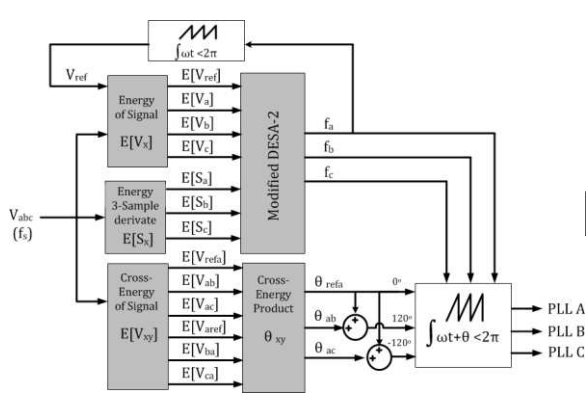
$\int \omega t < 2\pi$

$V_{ref}$

Energy of Signal

$E[V_x]$

$E[V_{ref}]$

$E[V_a]$

$E[V_b]$

$E[V_c]$

Modified DESA-2

$f_a$

$f_b$

$f_c$

$V_{abc}$

$(f_s)$

Energy 3-Sample derivate

$E[S_x]$

$E[S_a]$

$E[S_b]$

$E[S_c]$

Cross-Energy of Signal

$E[V_{xy}]$

$E[V_{refa}]$

$E[V_{ab}]$

$E[V_{ac}]$

$E[V_{aref}]$

$E[V_{ba}]$

$E[V_{ca}]$

Cross-Energy Product

$\theta_{xy}$

$\theta_{refa}$

$\theta_{ab}$

$\theta_{ac}$

0º

120º

-120º

$\int \omega t + \theta < 2\pi$

PLL A

PLL B

PLL C